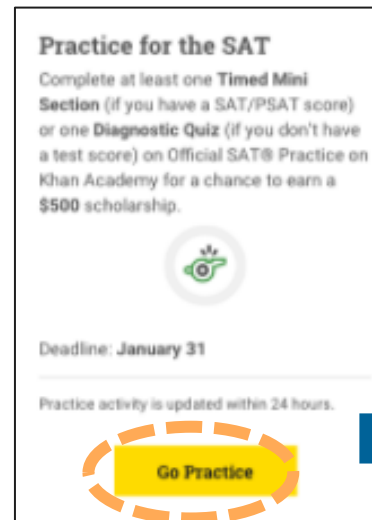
Practice for the SAT

Complete at least one Timed Mini Section (if you have a SAT/PSAT score) or one Diagnostic Quiz (if you don't have a test score) on Official SAT® Practice on Khan Academy for a chance to earn a $500 scholarship.

Deadline: January 31

Practice activity is updated within 24 hours.

Go Practice